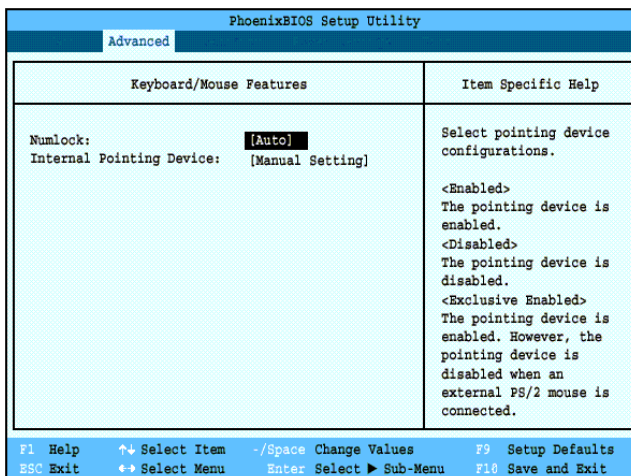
PhoenixBIOS Setup Utility

Advanced

Keyboard/Mouse Features

Item Specific Help

Numlock: [Auto]
Internal Pointing Device: [Manual Setting]

Select pointing device configurations.

<Enabled>
The pointing device is enabled.
<Disabled>
The pointing device is disabled.
<Exclusive Enabled>
The pointing device is enabled. However, the pointing device is disabled when an external PS/2 mouse is connected.

F1 Help ↑↓ Select Item -/Space Change Values F9 Setup Defaults
ESC Exit ↔ Select Menu Enter Select ▶ Sub-Menu F10 Save and Exit